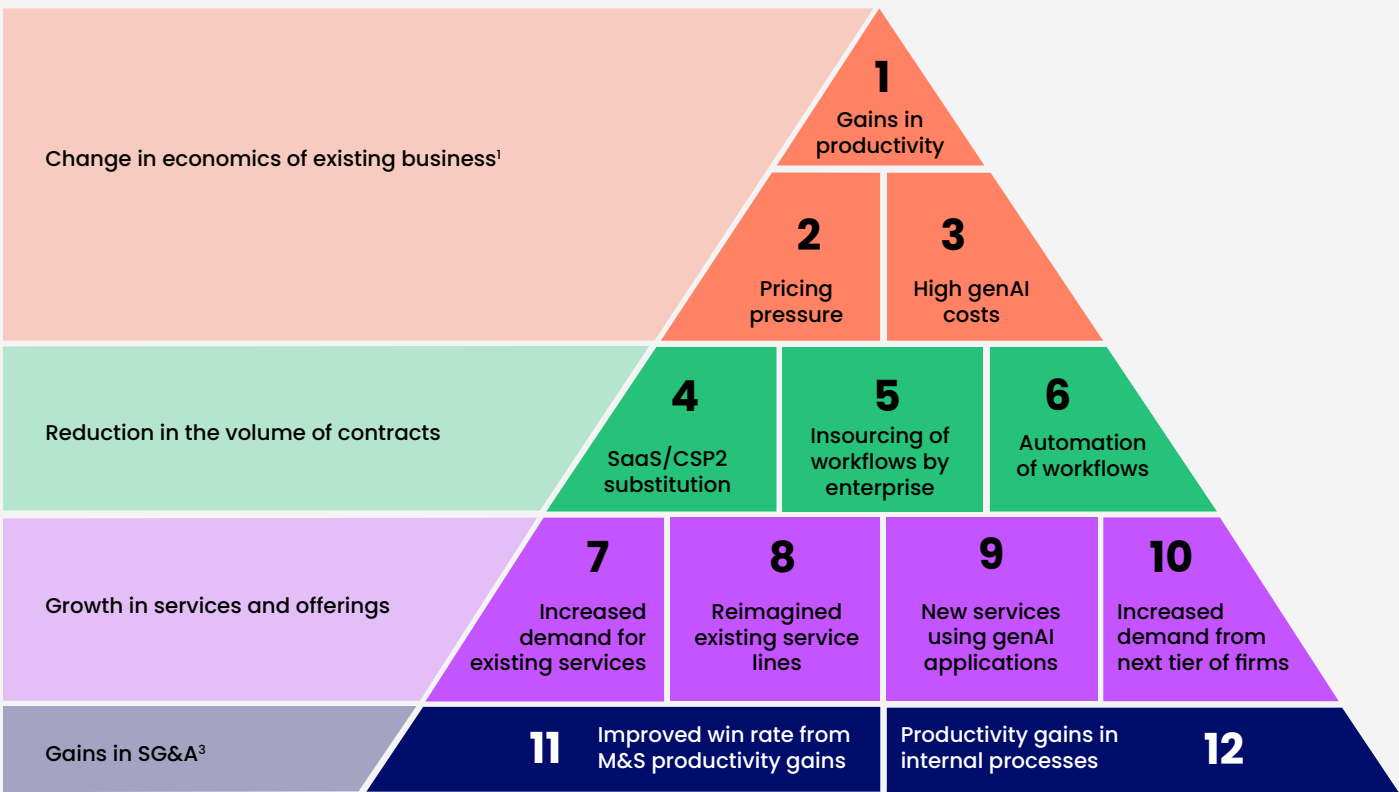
Change in economics of existing business$^1$

1
Gains in productivity

2
Pricing pressure

3
High genAI costs

Reduction in the volume of contracts

4
SaaS/CSP2 substitution

5
Insourcing of workflows by enterprise

6
Automation of workflows

Growth in services and offerings

7
Increased demand for existing services

8
Reimagined existing service lines

9
New services using genAI applications

10
Increased demand from next tier of firms

Gains in SG&A$^3$

11
Improved win rate from M&S productivity gains

Productivity gains in internal processes
12